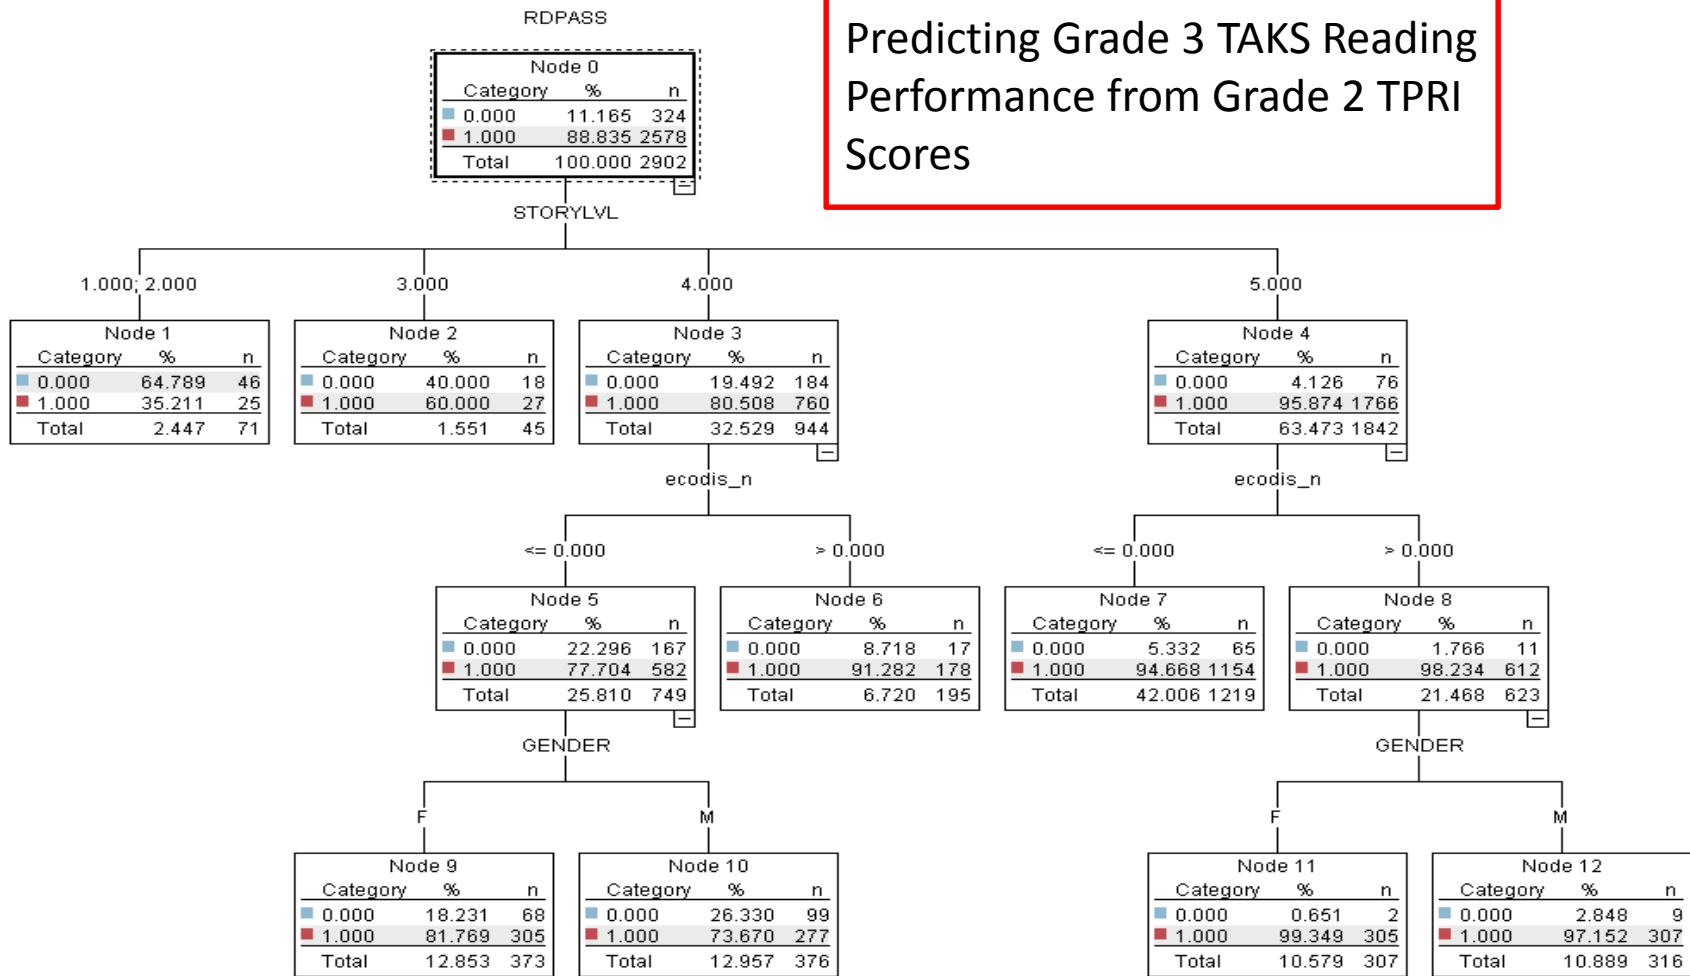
RDPASS

Predicting Grade 3 TAKS Reading Performance from Grade 2 TPRI Scores

Node 0

| Category | % | n |
|---|---|---|
| 0.000 | 11.165 | 324 |
| 1.000 | 88.835 | 2578 |
| Total | 100.000 | 2902 |

STORYLVL

1.000; 2.000

3.000

4.000

5.000

Node 1

| Category | % | n |
|---|---|---|
| 0.000 | 64.789 | 46 |
| 1.000 | 35.211 | 25 |
| Total | 2.447 | 71 |

Node 2

| Category | % | n |
|---|---|---|
| 0.000 | 40.000 | 18 |
| 1.000 | 60.000 | 27 |
| Total | 1.551 | 45 |

Node 3

| Category | % | n |
|---|---|---|
| 0.000 | 19.492 | 184 |
| 1.000 | 80.508 | 760 |
| Total | 32.529 | 944 |

Node 4

| Category | % | n |
|---|---|---|
| 0.000 | 4.126 | 76 |
| 1.000 | 95.874 | 1766 |
| Total | 63.473 | 1842 |

ecodis_n

ecodis_n

<= 0.000

> 0.000

<= 0.000

> 0.000

Node 5

| Category | % | n |
|---|---|---|
| 0.000 | 22.296 | 167 |
| 1.000 | 77.704 | 582 |
| Total | 25.810 | 749 |

Node 6

| Category | % | n |
|---|---|---|
| 0.000 | 8.718 | 17 |
| 1.000 | 91.282 | 178 |
| Total | 6.720 | 195 |

Node 7

| Category | % | n |
|---|---|---|
| 0.000 | 5.332 | 65 |
| 1.000 | 94.668 | 1154 |
| Total | 42.006 | 1219 |

Node 8

| Category | % | n |
|---|---|---|
| 0.000 | 1.766 | 11 |
| 1.000 | 98.234 | 612 |
| Total | 21.468 | 623 |

GENDER

GENDER

F

M

F

M

Node 9

| Category | % | n |
|---|---|---|
| 0.000 | 18.231 | 68 |
| 1.000 | 81.769 | 305 |
| Total | 12.853 | 373 |

Node 10

| Category | % | n |
|---|---|---|
| 0.000 | 26.330 | 99 |
| 1.000 | 73.670 | 277 |
| Total | 12.957 | 376 |

Node 11

| Category | % | n |
|---|---|---|
| 0.000 | 0.651 | 2 |
| 1.000 | 99.349 | 305 |
| Total | 10.579 | 307 |

Node 12

| Category | % | n |
|---|---|---|
| 0.000 | 2.848 | 9 |
| 1.000 | 97.152 | 307 |
| Total | 10.889 | 316 |